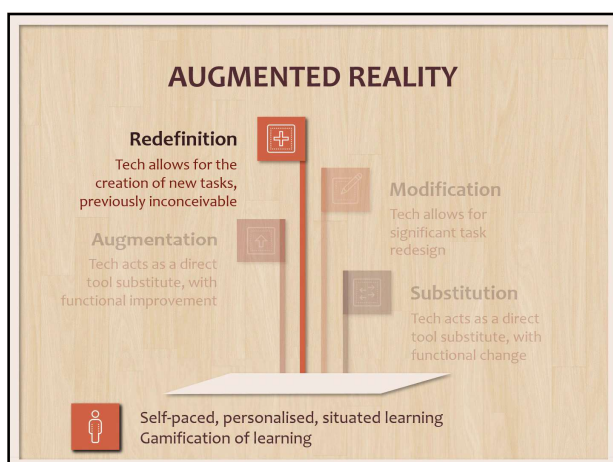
AUGMENTED REALITY

Redefinition
Tech allows for the creation of new tasks, previously inconceivable

Modification
Tech allows for significant task redesign

Augmentation
Tech acts as a direct tool substitute, with functional improvement

Substitution
Tech acts as a direct tool substitute, with functional change

Self-paced, personalised, situated learning
Gamification of learning